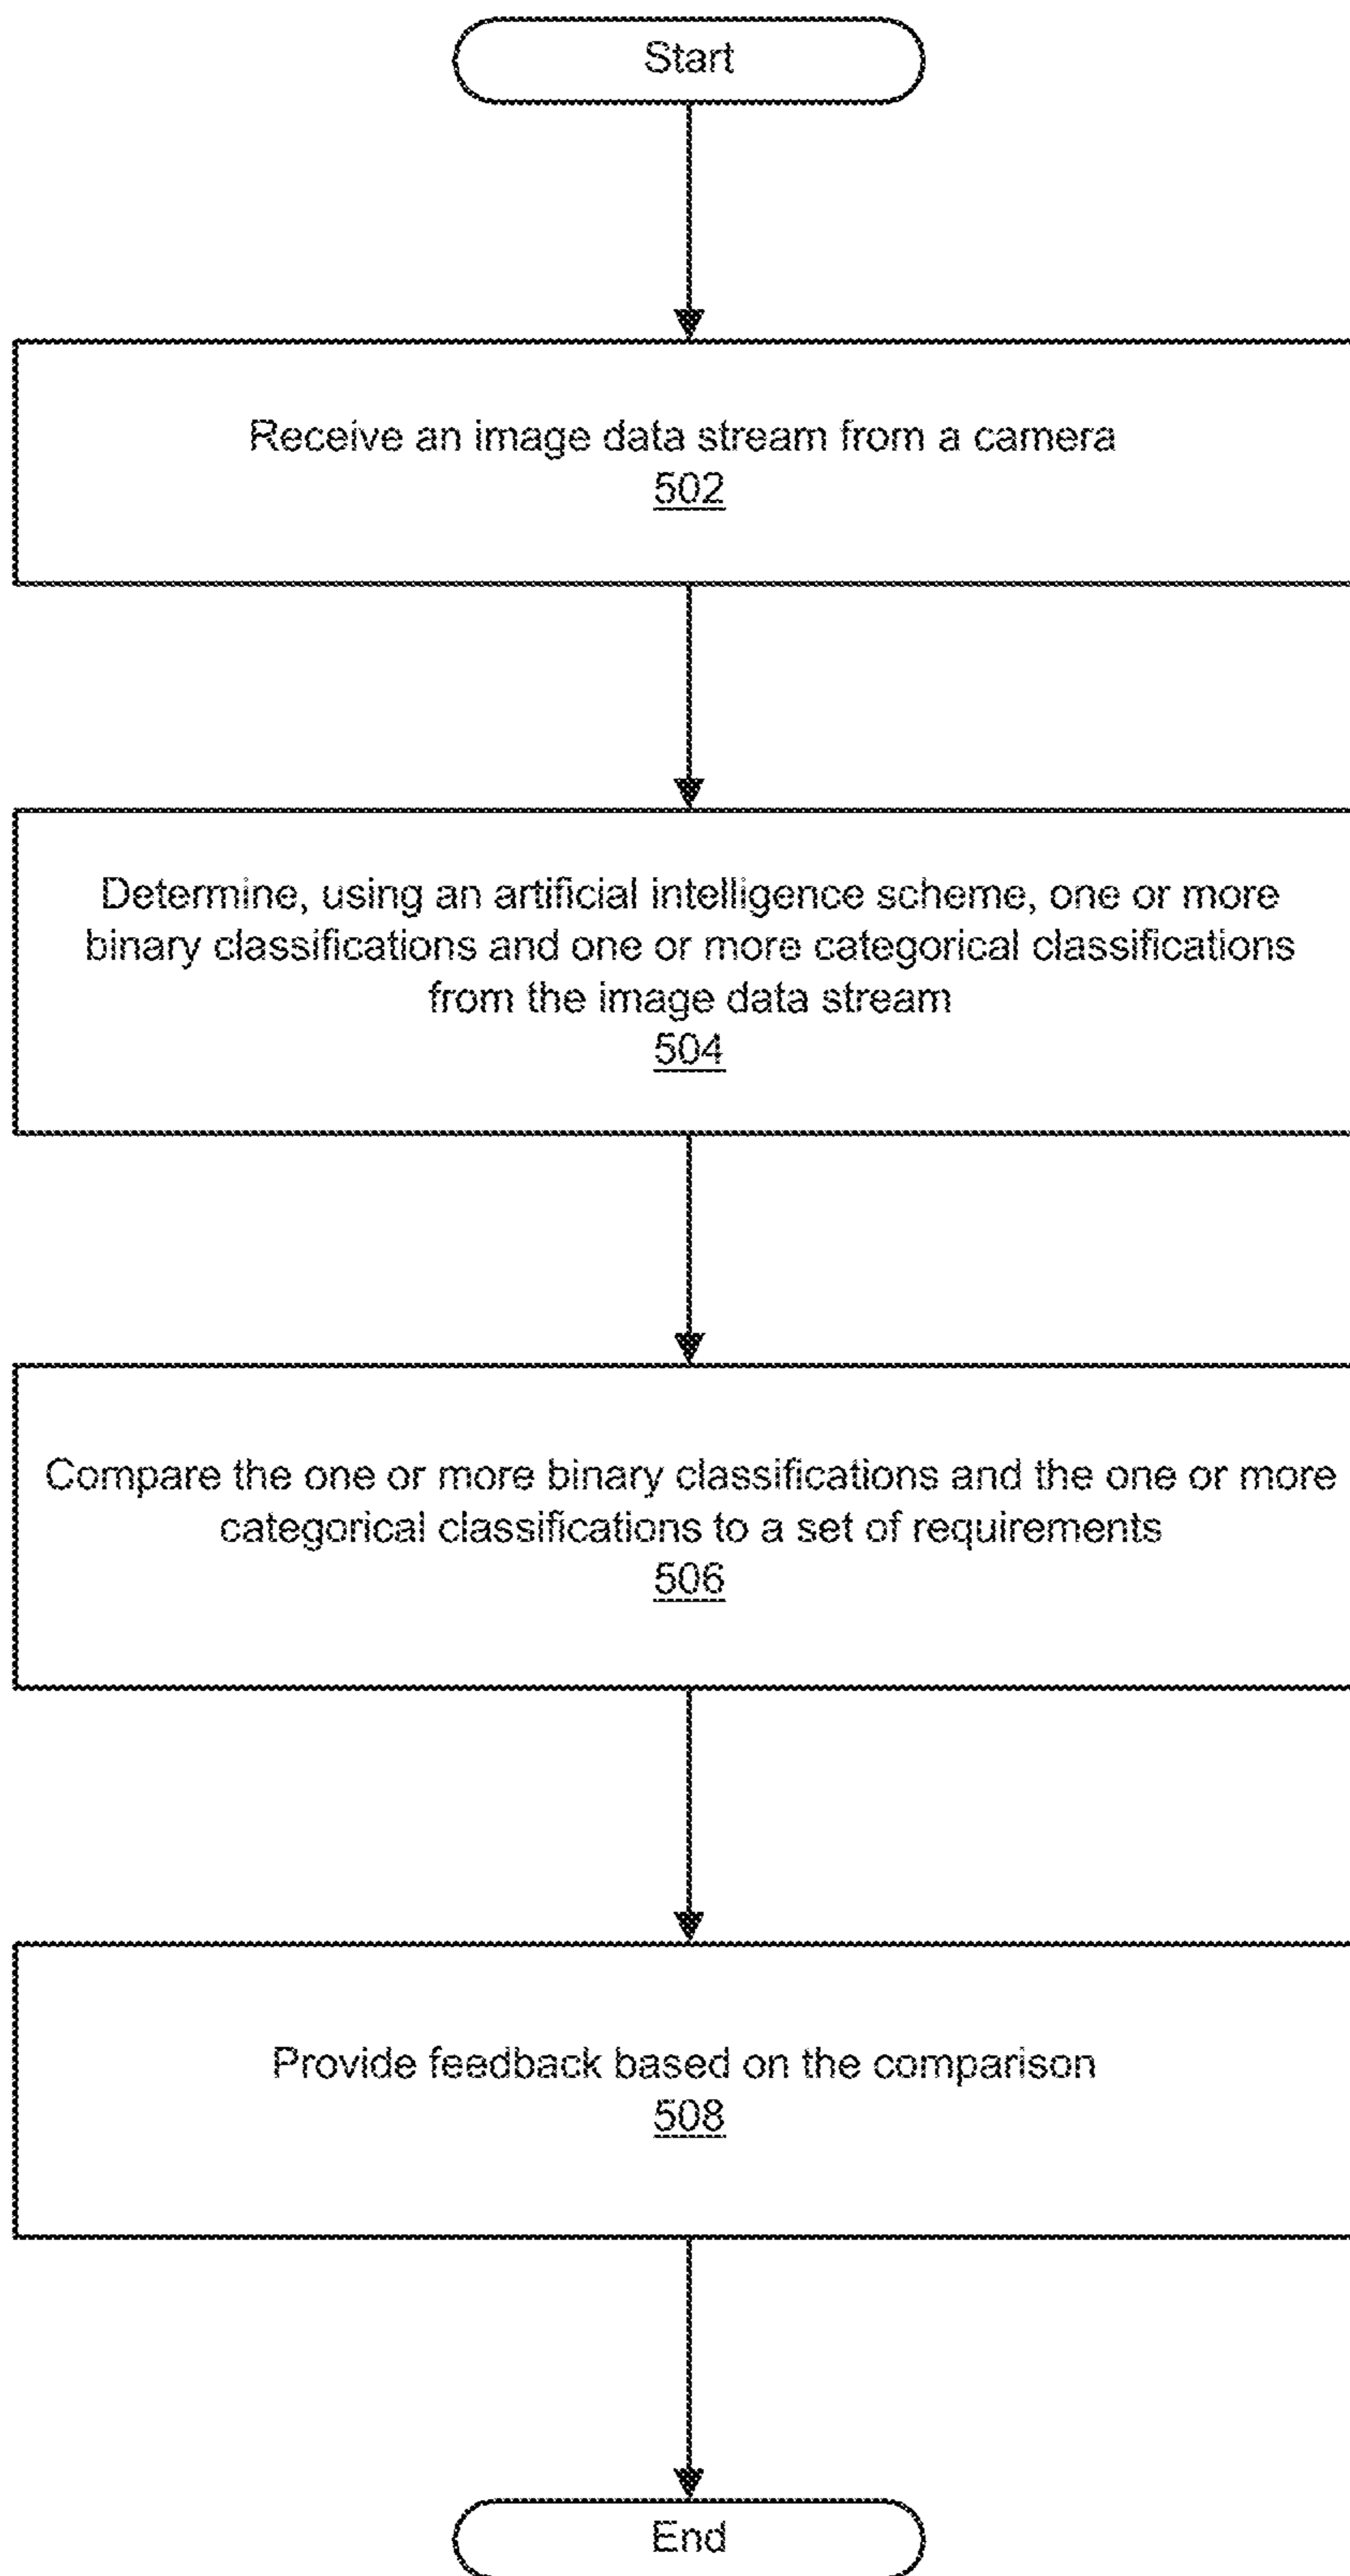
Start

Receive an image data stream from a camera
502

Determine, using an artificial intelligence scheme, one or more binary classifications and one or more categorical classifications from the image data stream
504

Compare the one or more binary classifications and the one or more categorical classifications to a set of requirements
506

Provide feedback based on the comparison
508

End